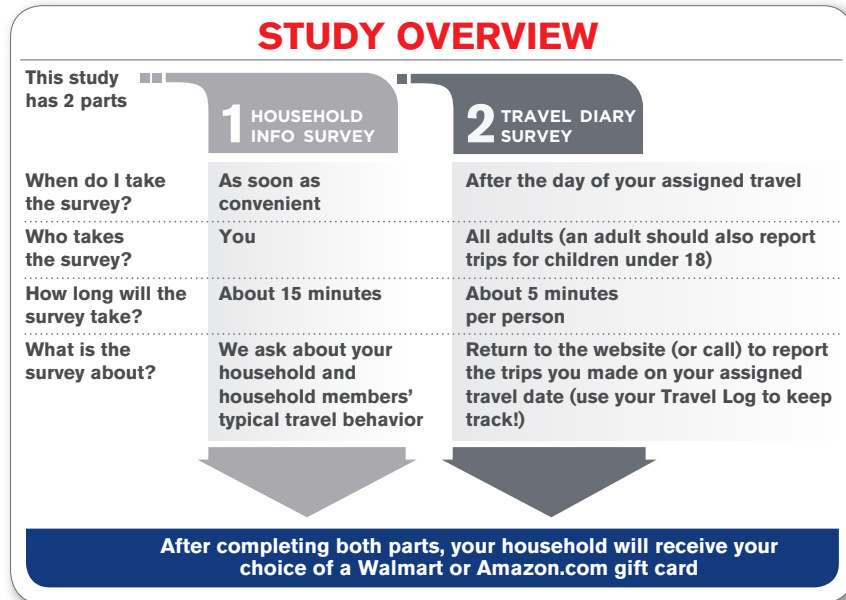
STUDY OVERVIEW

| This study has 2 parts | 1 HOUSEHOLD INFO SURVEY | 2 TRAVEL DIARY SURVEY |
|---|---|---|
| When do I take the survey? | As soon as convenient | After the day of your assigned travel |
| Who takes the survey? | You | All adults (an adult should also report trips for children under 18) |
| How long will the survey take? | About 15 minutes | About 5 minutes per person |
| What is the survey about? | We ask about your household and household members' typical travel behavior | Return to the website (or call) to report the trips you made on your assigned travel date (use your Travel Log to keep track!) |

After completing both parts, your household will receive your choice of a Walmart or Amazon.com gift card